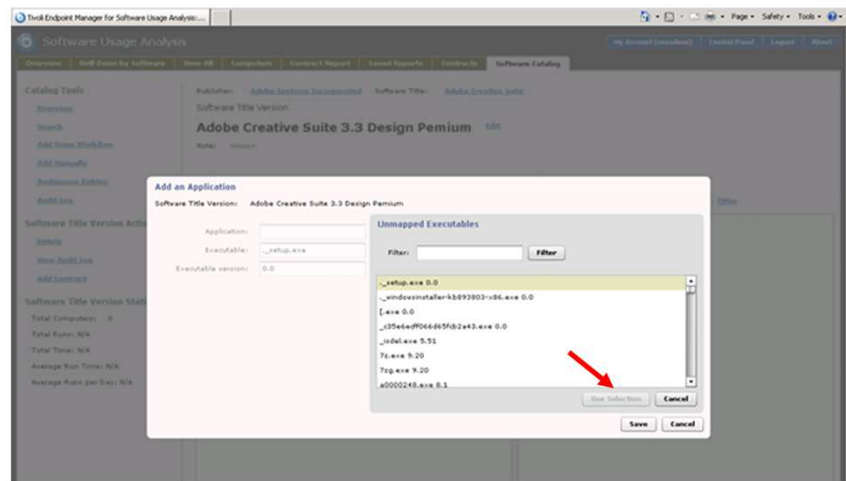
Tivoli Endpoint Manager for Software Usage Analysis:...

Page • Safety • Tools •

Software Usage Analysis

My Account (mnaylor) | Control Panel | Logout | About

Overview | Drill Down by Software | View All | Computers | Contract Report | Saved Reports | Contracts | Software Catalog

Catalog Tools

Overview

Search

Add Items Workflow

Add Manually

Ambiguous Entries

Audit Log

Software Title Version Actions

Delete

View Audit Log

Add Contract

Software Title Version Stat

Total Computers: 0

Total Runs: N/A

Total Time: N/A

Average Run Time: N/A

Average Runs per Day: N/A

Publisher: Adobe Systems Incorporated Software Title: Adobe Creative Suite

Software Title Version

Adobe Creative Suite 3.3 Design Pemium Edit

Note: remain

Filter

Add an Application

Software Title Version: Adobe Creative Suite 3.3 Design Pemium

Application:

Executable: _setup.exe

Executable version: 0.0

Unmapped Executables

Filter: Filter

_setup.exe 0.0

_windowsinstaller-kb893803-v2-x86.exe 0.0

[.exe 0.0

_c35e6edf066d65fcb2e43.exe 0.0

_isdel.exe 5.51

7z.exe 9.20

7zg.exe 9.20

a0000248.exe 8.1

Use Selection Cancel

Save Cancel